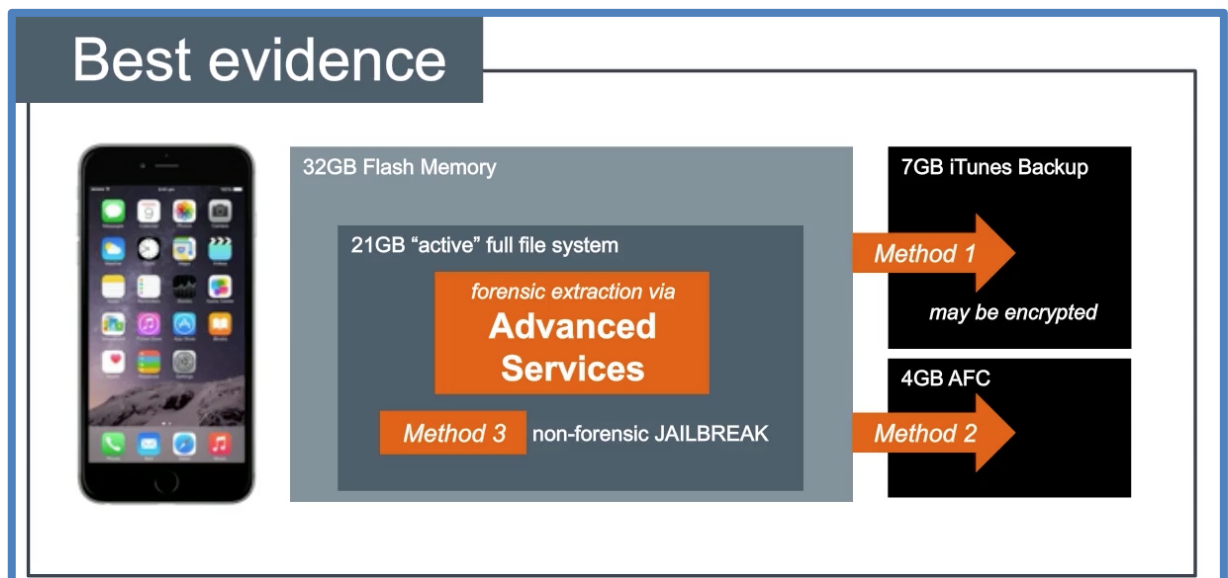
Best evidence

32GB Flash Memory

21GB "active" full file system

forensic extraction via
Advanced Services

Method 3 non-forensic JAILBREAK

7GB iTunes Backup

Method 1

may be encrypted

4GB AFC

Method 2